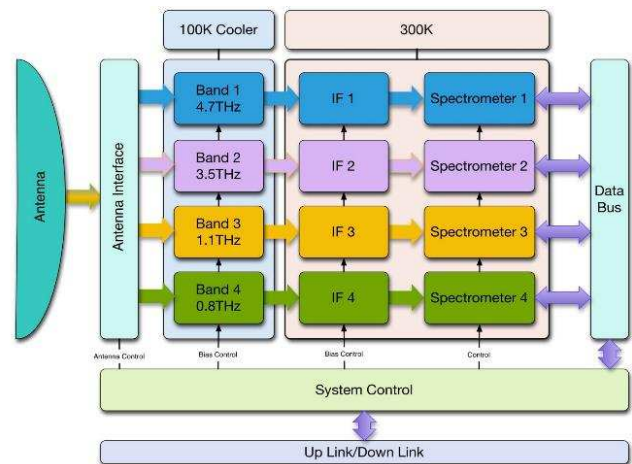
100K Cooler

300K

Antenna

Antenna Interface

Band 1
4.7THz

Band 2
3.5THz

Band 3
1.1THz

Band 4
0.8THz

IF 1

IF 2

IF 3

IF 4

Spectrometer 1

Spectrometer 2

Spectrometer 3

Spectrometer 4

Data Bus

Antenna Control

Bias Control

Bias Control

Control

System Control

Up Link/Down Link